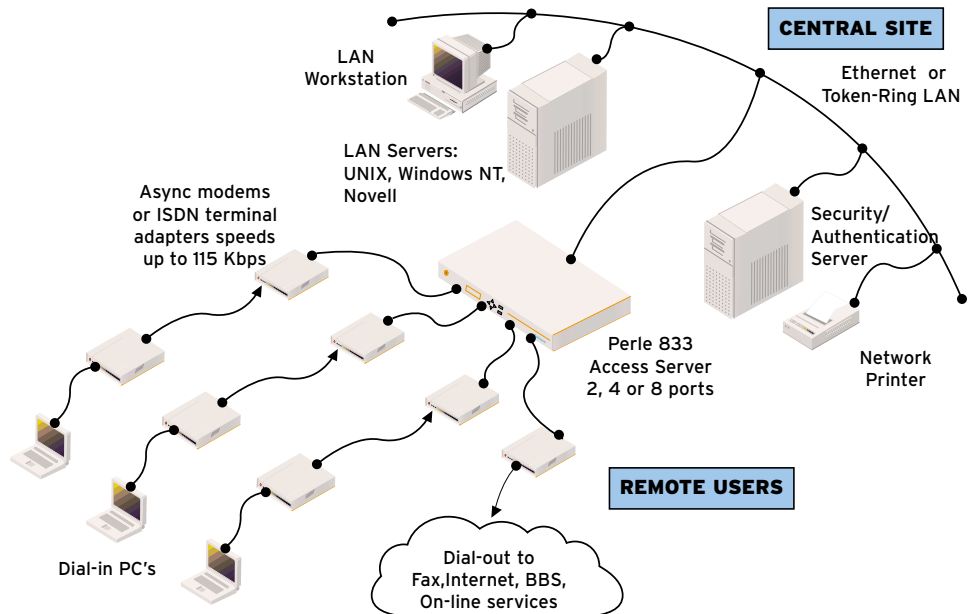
CENTRAL SITE

LAN Workstation

Ethernet or Token-Ring LAN

LAN Servers: UNIX, Windows NT, Novell

Async modems or ISDN terminal adapters speeds up to 115 Kbps

Security/ Authentication Server

Perle 833 Access Server 2, 4 or 8 ports

Network Printer

REMOTE USERS

Dial-in PC's

Dial-out to Fax,Internet, BBS, On-line services